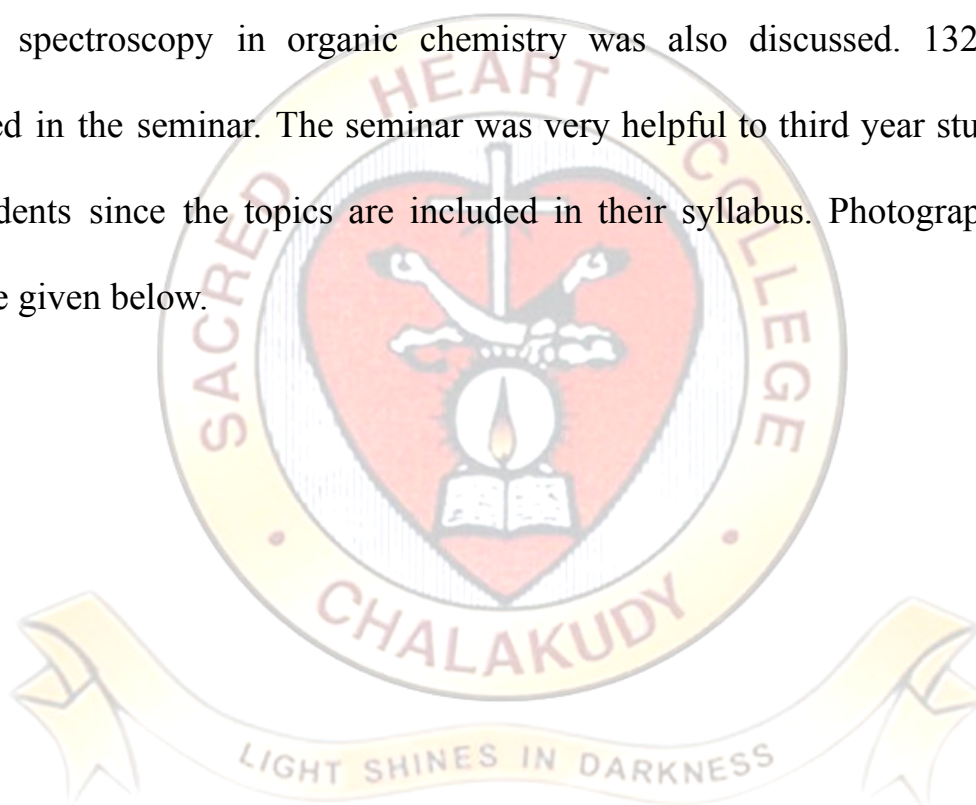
spectroscopy in organic chemistry was also discussed. 132 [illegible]ed in the seminar. The seminar was very helpful to third year stu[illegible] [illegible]dents since the topics are included in their syllabus. Photograp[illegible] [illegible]e given below.

SACRED HEART COLLEGE

CHALAKUDY

LIGHT SHINES IN DARKNESS